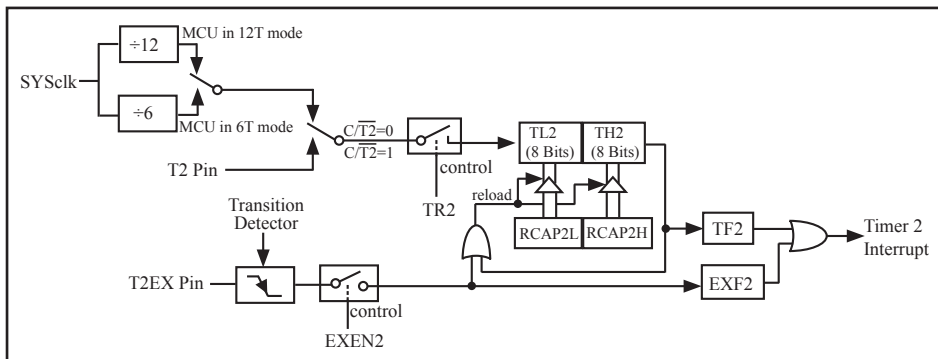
÷12
MCU in 12T mode
SYSclk
÷6
MCU in 6T mode
$C/\overline{T2}=0$
$C/\overline{T2}=1$
T2 Pin
control
TR2
TL2 (8 Bits)
TH2 (8 Bits)
reload
RCAP2L
RCAP2H
Transition Detector
T2EX Pin
control
EXEN2
TF2
EXF2
Timer 2 Interrupt